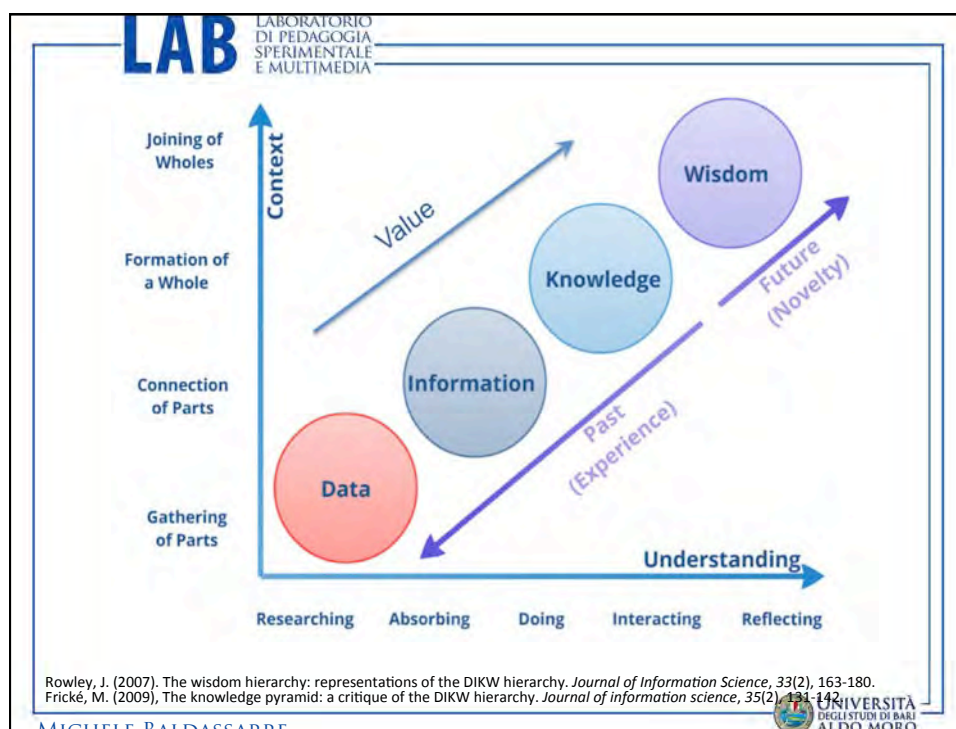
LAB LABORATORIO DI PEDAGOGIA SPERIMENTALE E MULTIMEDIA

Context

Joining of Wholes

Formation of a Whole

Connection of Parts

Gathering of Parts

Value

Wisdom

Knowledge

Information

Data

Future (Novelty)

Past (Experience)

Understanding

Researching Absorbing Doing Interacting Reflecting

Rowley, J. (2007). The wisdom hierarchy: representations of the DIKW hierarchy. *Journal of Information Science*, *33*(2), 163-180.
Frické, M. (2009), The knowledge pyramid: a critique of the DIKW hierarchy. *Journal of information science*, *35*(2), 131-142.

MICHELE BALDASSARRE

UNIVERSITÀ DEGLI STUDI DI BARI ALDO MORO